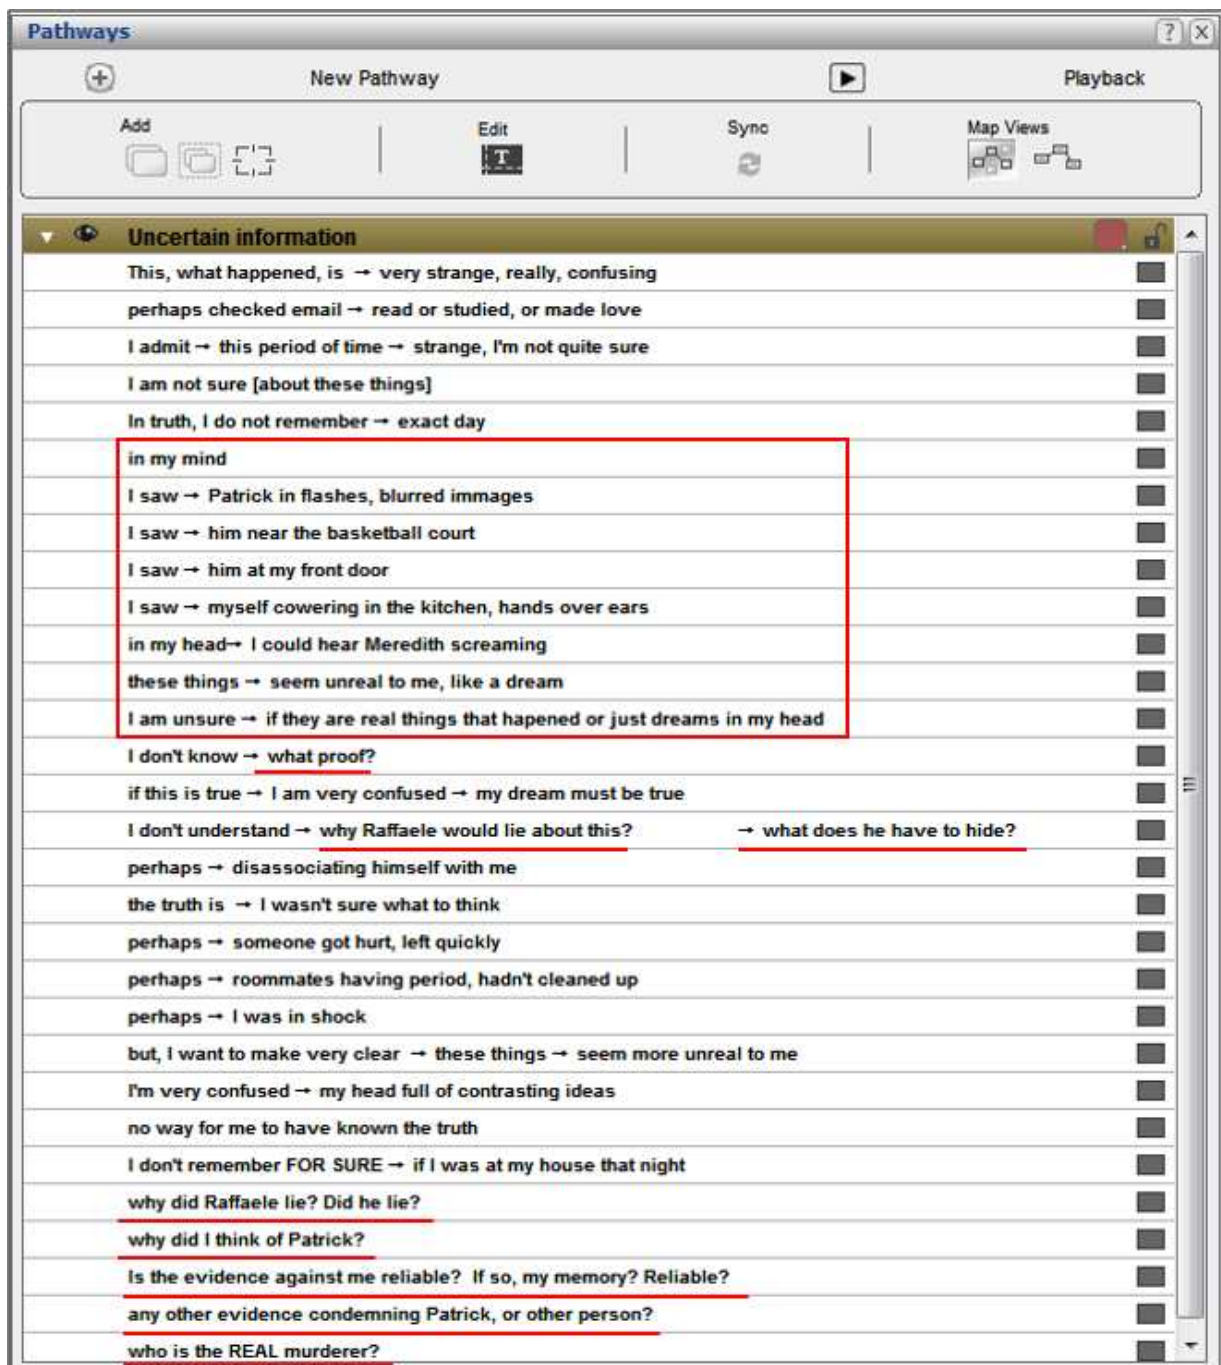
Pathways

New Pathway

Playback

Add

Edit

Sync

Map Views

Uncertain information

This, what happened, is → very strange, really, confusing

perhaps checked email → read or studied, or made love

I admit → this period of time → strange, I'm not quite sure

I am not sure [about these things]

In truth, I do not remember → exact day

in my mind

I saw → Patrick in flashes, blurred immages

I saw → him near the basketball court

I saw → him at my front door

I saw → myself cowering in the kitchen, hands over ears

in my head→ I could hear Meredith screaming

these things → seem unreal to me, like a dream

I am unsure → if they are real things that hapened or just dreams in my head

I don't know → what proof?

if this is true → I am very confused → my dream must be true

I don't understand → why Raffaele would lie about this? → what does he have to hide?

perhaps → disassociating himself with me

the truth is → I wasn't sure what to think

perhaps → someone got hurt, left quickly

perhaps → roommates having period, hadn't cleaned up

perhaps → I was in shock

but, I want to make very clear → these things → seem more unreal to me

I'm very confused → my head full of contrasting ideas

no way for me to have known the truth

I don't remember FOR SURE → if I was at my house that night

why did Raffaele lie? Did he lie?

why did I think of Patrick?

Is the evidence against me reliable? If so, my memory? Reliable?

any other evidence condemning Patrick, or other person?

who is the REAL murderer?